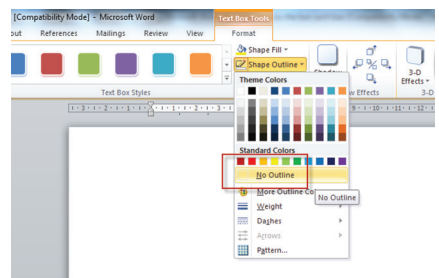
[Compatibility Mode] - Microsoft Word
Text Box Tools
out References Mailings Review View Format
Shape Fill
Shape Outline
Text Box Styles
Theme Colors
w Effects
3-D Effects
3-D
Standard Colors
No Outline
More Outline Co
No Outline
Weight
Dashes
Arrows
Pattern...